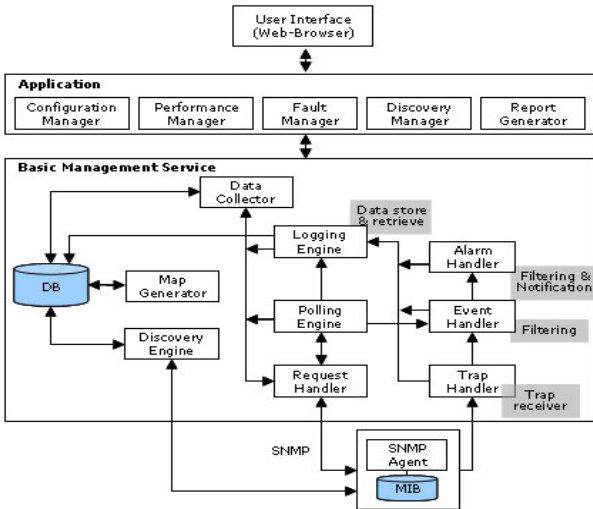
User Interface
(Web-Browser)

Application

Configuration Manager

Performance Manager

Fault Manager

Discovery Manager

Report Generator

Basic Management Service

Data Collector

Data store & retrieve

Logging Engine

Alarm Handler

Filtering & Notification

DB

Map Generator

Polling Engine

Event Handler

Filtering

Discovery Engine

Request Handler

Trap Handler

Trap receiver

SNMP

SNMP Agent

MIB